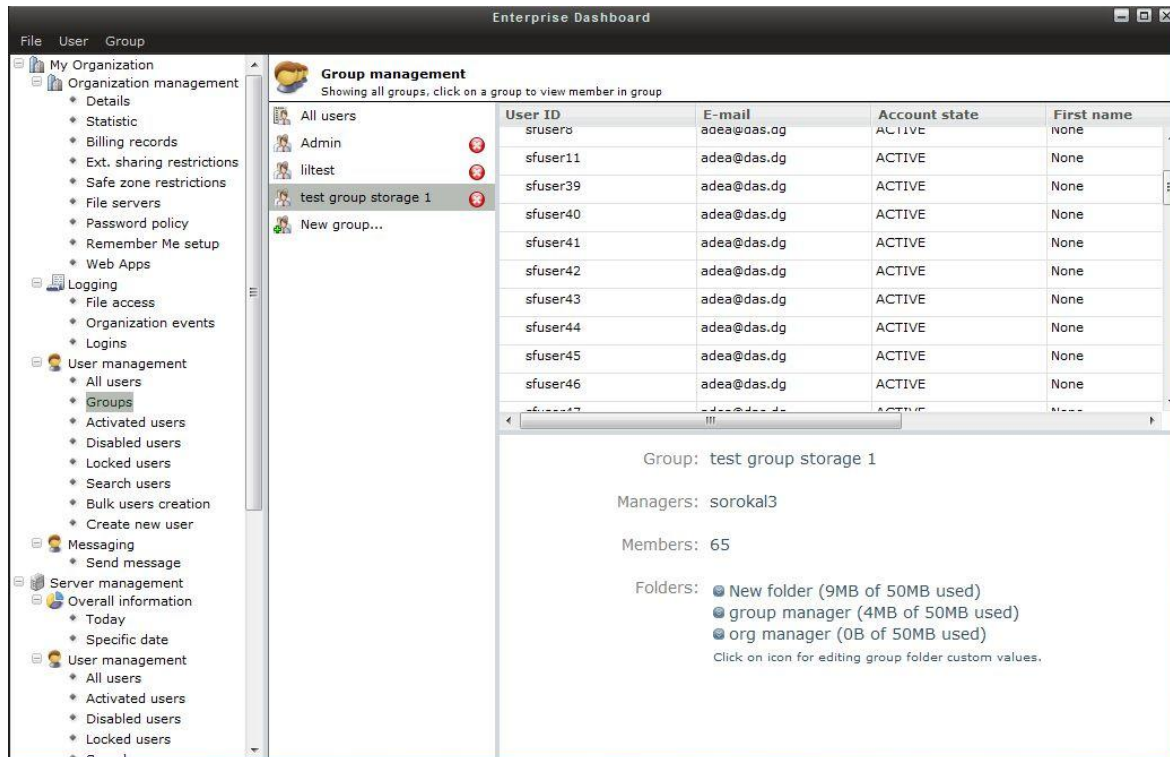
Enterprise Dashboard

File User Group

My Organization
Organization management
Details
Statistic
Billing records
Ext. sharing restrictions
Safe zone restrictions
File servers
Password policy
Remember Me setup
Web Apps
Logging
File access
Organization events
Logins
User management
All users
Groups
Activated users
Disabled users
Locked users
Search users
Bulk users creation
Create new user
Messaging
Send message
Server management
Overall information
Today
Specific date
User management
All users
Activated users
Disabled users
Locked users

Group management
Showing all groups, click on a group to view member in group

All users
Admin
liltest
test group storage 1
New group...

| User ID | E-mail | Account state | First name |
|---|---|---|---|
| sfuser8 | adea@das.dg | ACTIVE | None |
| sfuser11 | adea@das.dg | ACTIVE | None |
| sfuser39 | adea@das.dg | ACTIVE | None |
| sfuser40 | adea@das.dg | ACTIVE | None |
| sfuser41 | adea@das.dg | ACTIVE | None |
| sfuser42 | adea@das.dg | ACTIVE | None |
| sfuser43 | adea@das.dg | ACTIVE | None |
| sfuser44 | adea@das.dg | ACTIVE | None |
| sfuser45 | adea@das.dg | ACTIVE | None |
| sfuser46 | adea@das.dg | ACTIVE | None |
| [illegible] | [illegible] | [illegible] | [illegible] |

Group: test group storage 1

Managers: sorokal3

Members: 65

Folders: New folder (9MB of 50MB used)
group manager (4MB of 50MB used)
org manager (0B of 50MB used)
Click on icon for editing group folder custom values.